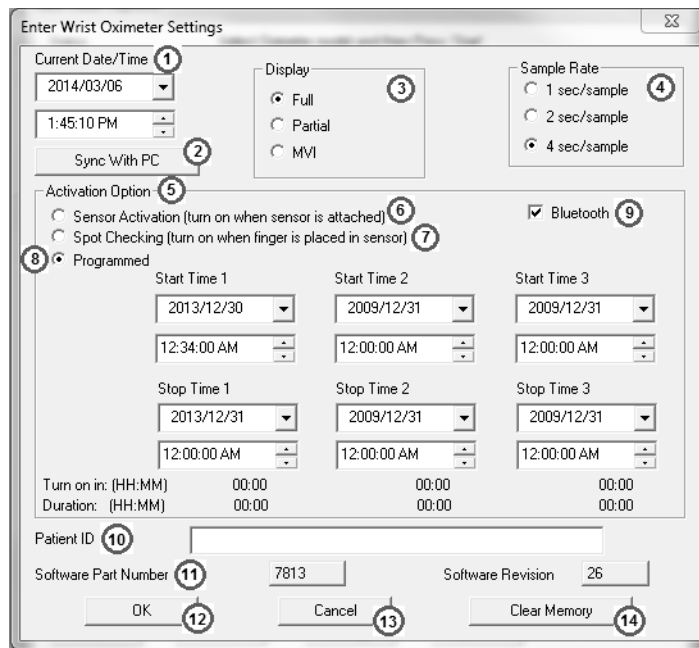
Enter Wrist Oximeter Settings

Current Date/Time 1
2014/03/06
1:45:10 PM
Sync With PC 2

Display 3
Full
Partial
MVI

Sample Rate 4
1 sec/sample
2 sec/sample
4 sec/sample

Activation Option 5
Sensor Activation (turn on when sensor is attached) 6
Spot Checking (turn on when finger is placed in sensor) 7
8 Programmed
Bluetooth 9

| Start Time 1 | Start Time 2 | Start Time 3 |
|---|---|---|
| 2013/12/30 | 2009/12/31 | 2009/12/31 |
| 12:34:00 AM | 12:00:00 AM | 12:00:00 AM |

| Stop Time 1 | Stop Time 2 | Stop Time 3 |
|---|---|---|
| 2013/12/31 | 2009/12/31 | 2009/12/31 |
| 12:00:00 AM | 12:00:00 AM | 12:00:00 AM |

Turn on in: (HH:MM) 00:00 00:00 00:00
Duration: (HH:MM) 00:00 00:00 00:00

Patient ID 10
Software Part Number 11 7813
Software Revision 26
OK 12
Cancel 13
Clear Memory 14